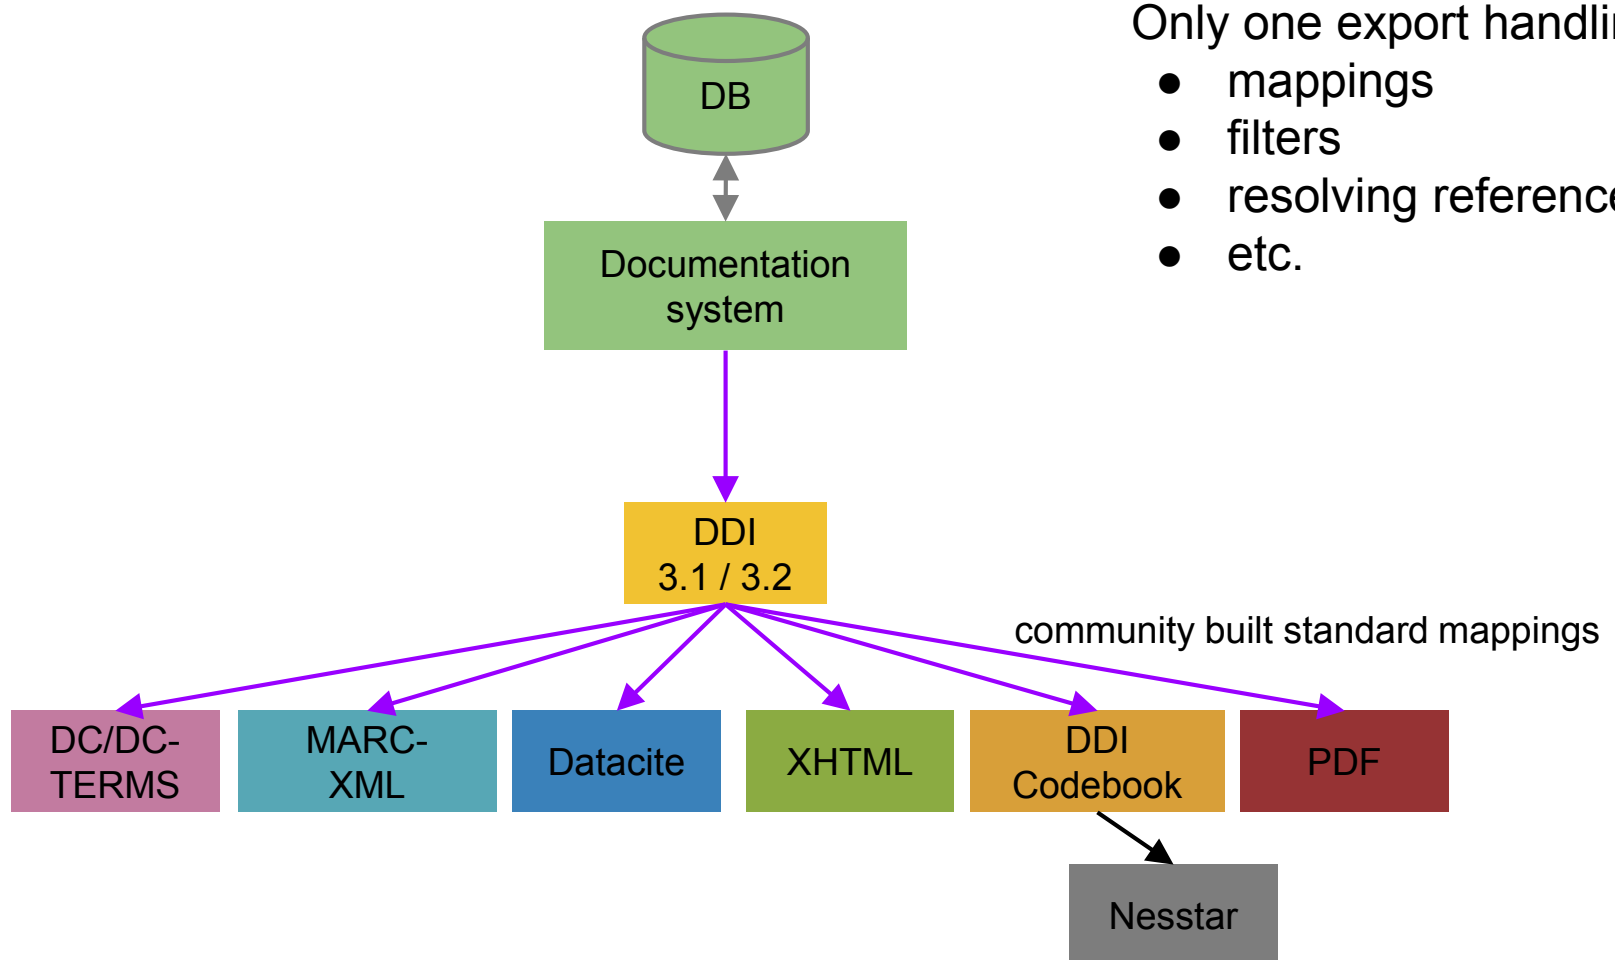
Only one export handli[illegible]

- mappings
- filters
- resolving referenc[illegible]
- etc.

DB

Documentation system

DDI 3.1 / 3.2

community built standard mappings

DC/DC-TERMS

MARC-XML

Datacite

XHTML

DDI Codebook

PDF

Nesstar